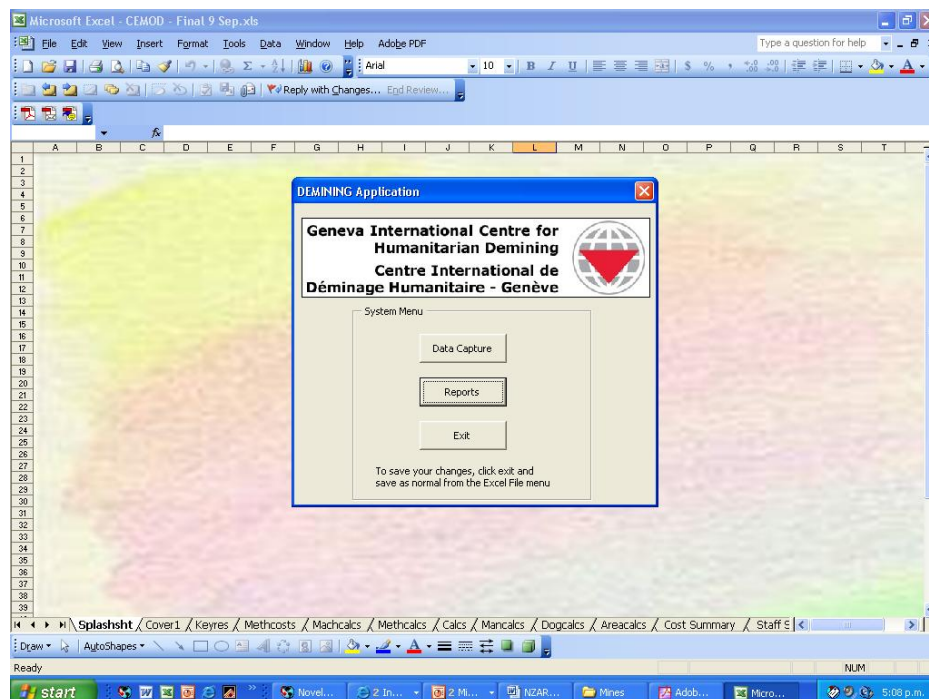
Microsoft Excel - CEMOD - Final 9 Sep.xls

File Edit View Insert Format Tools Data Window Help Adobe PDF

Type a question for help

Arial 10

Reply with Changes... End Review...

A B C D E F G H I J K L M N O P Q R S T

1 2 3 4 5 6 7 8 9 10 11 12 13 14 15 16 17 18 19 20 21 22 23 24 25 26 27 28 29 30 31 32 33 34 35 36 37 38 39

DEMINING Application

Geneva International Centre for Humanitarian Demining
Centre International de Déminage Humanitaire - Genève

System Menu

Data Capture

Reports

Exit

To save your changes, click exit and save as normal from the Excel File menu

Splashsht Cover1 Keyres Methcosts Machcalcs Methcalcs Calcs Mancalcs Dogcalcs Areacalcs Cost Summary Staff S

Draw AutoShapes

Ready NUM

start Novel... 2 In... 2 Mi... NZAR... Mines Adob... Micro... 5:08 p.m.